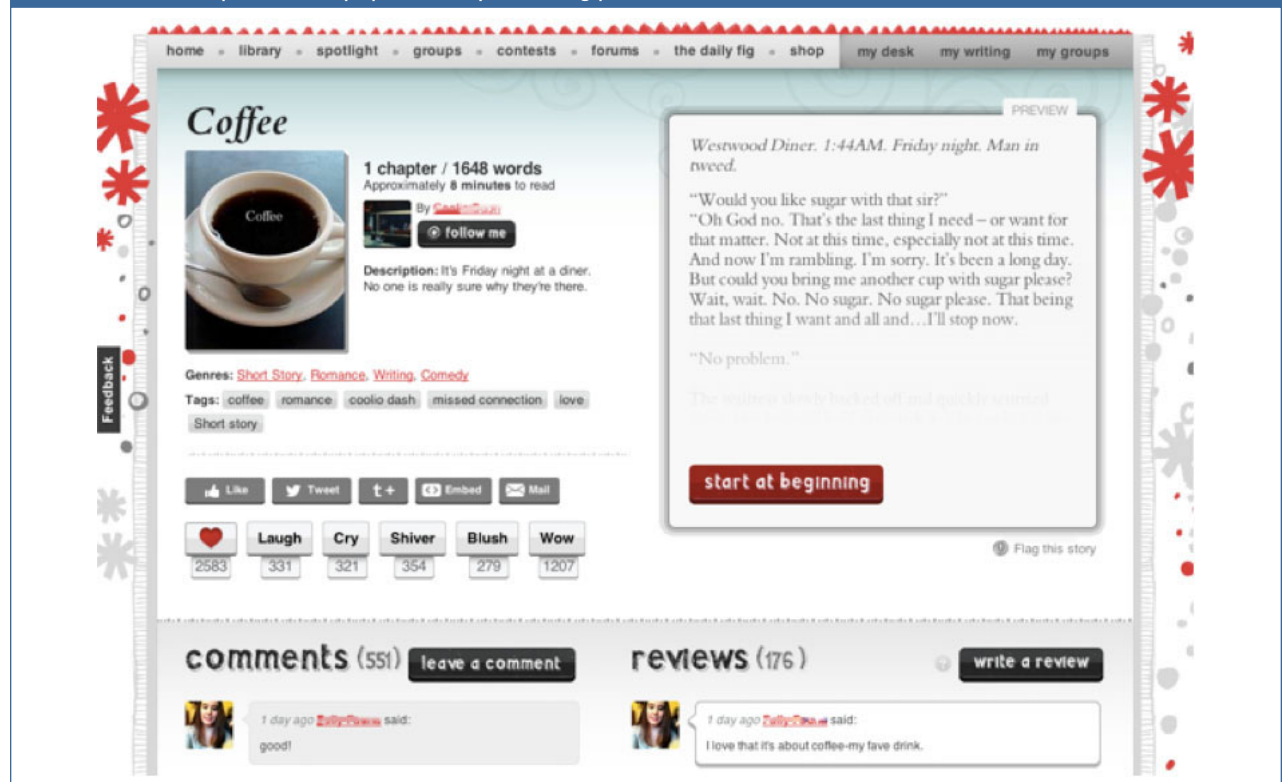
home · library · spotlight · groups · contests · forums · the daily fig · shop my desk my writing my groups

Coffee

Coffee

1 chapter / 1648 words
Approximately 8 minutes to read

By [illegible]

follow me

Description: It's Friday night at a diner. No one is really sure why they're there.

Genres: Short Story, Romance, Writing, Comedy
Tags: coffee romance coolio dash missed connection love Short story

Like Tweet t+ Embed Mail

Laugh Cry Shiver Blush Wow
2583 331 321 354 279 1207

PREVIEW

Westwood Diner. 1:44AM. Friday night. Man in tweed.

"Would you like sugar with that sir?"
"Oh God no. That's the last thing I need – or want for that matter. Not at this time, especially not at this time. And now I'm rambling. I'm sorry. It's been a long day. But could you bring me another cup with sugar please? Wait, wait. No. No sugar. No sugar please. That being that last thing I want and all and…I'll stop now.

"No problem."

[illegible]

start at beginning

Flag this story

Feedback

comments (551) leave a comment

1 day ago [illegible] said:
good!

reviews (176) write a review

1 day ago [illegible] said:
I love that it's about coffee-my fave drink.